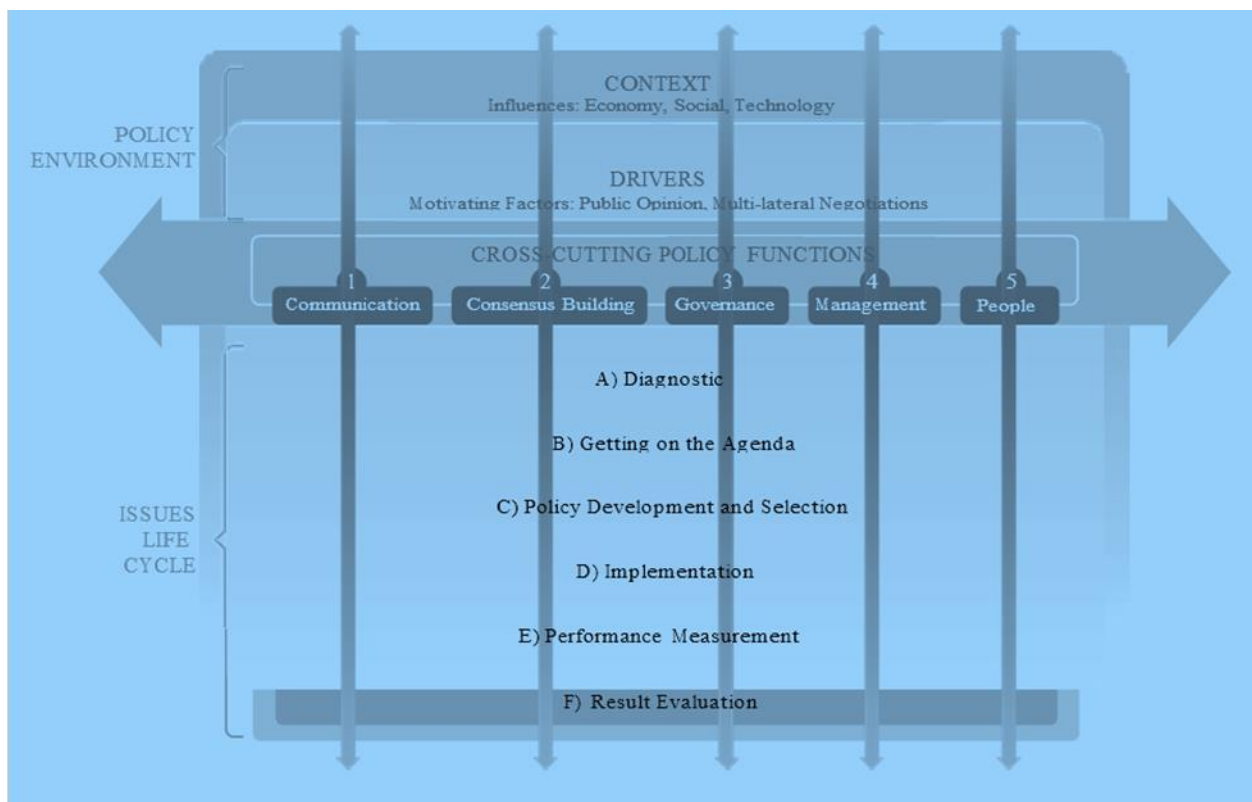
POLICY ENVIRONMENT

CONTEXT
Influences: Economy, Social, Technology

DRIVERS
Motivating Factors: Public Opinion, Multi-lateral Negotiations

CROSS-CUTTING POLICY FUNCTIONS

1 Communication
2 Consensus Building
3 Governance
4 Management
5 People

ISSUES LIFE CYCLE

A) Diagnostic

B) Getting on the Agenda

C) Policy Development and Selection

D) Implementation

E) Performance Measurement

F) Result Evaluation